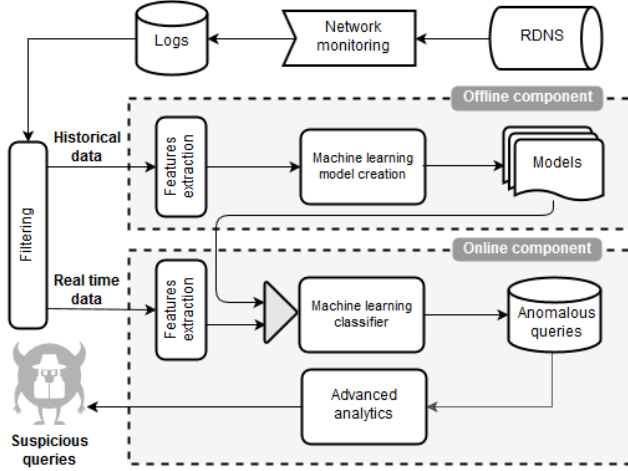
Logs

Network monitoring

RDNS

Offline component

Historical data

Features extraction

Machine learning model creation

Models

Filtering

Online component

Real time data

Features extraction

Machine learning classifier

Anomalous queries

Advanced analytics

Suspicious queries